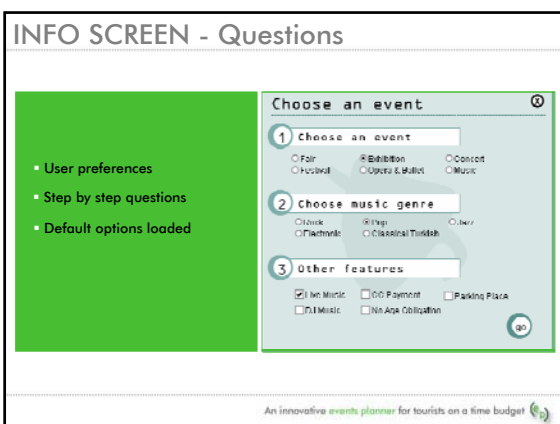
INFO SCREEN - Questions

- User preferences
- Step by step questions
- Default options loaded

Choose an event

1 Choose an event

Fair Exhibition Concert
Festival Opera & Ballet Music

2 Choose music genre

Rock Pop Jazz
Electronic Classical Turkish

3 Other features

Live Music CC Payment Parking Place
DJ Music No Age Obligation

go

An innovative events planner for tourists on a time budget